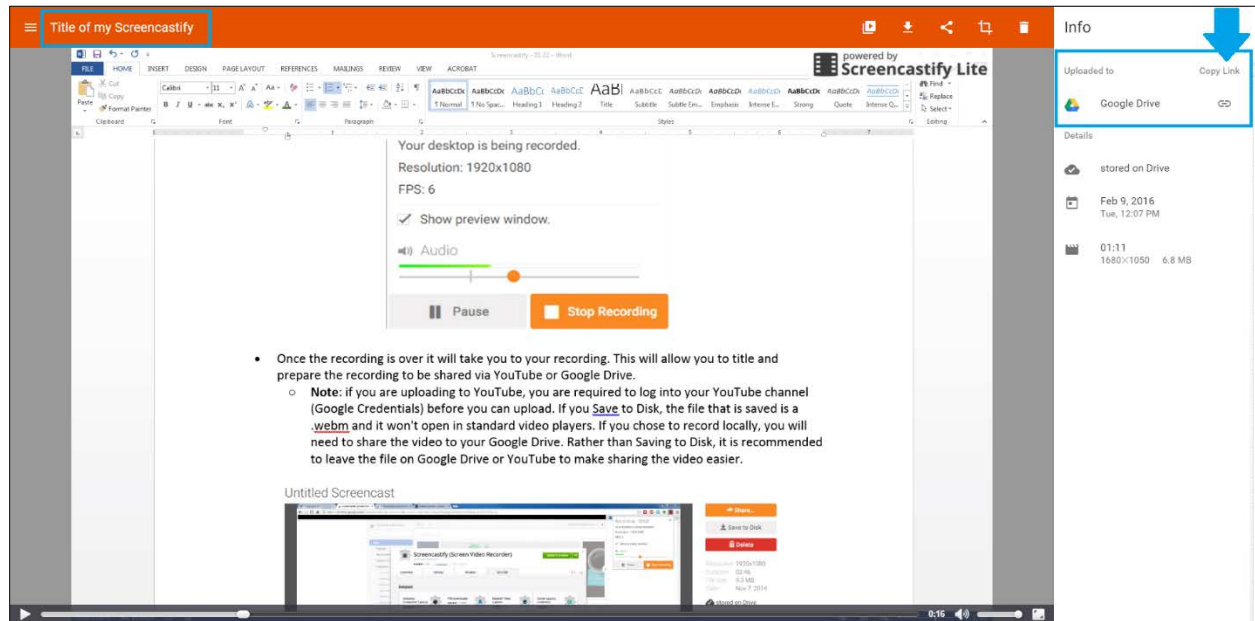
Title of my Screencastify

Info

Uploaded to

Copy Link

Google Drive

Details

stored on Drive

Feb 9, 2016
Tue, 12:07 PM

01:11
1680×1050 6.8 MB

powered by
Screencastify Lite

FILE HOME INSERT DESIGN PAGE LAYOUT REFERENCES MAILINGS REVIEW VIEW ACROBAT

Your desktop is being recorded.

Resolution: 1920x1080

FPS: 6

Show preview window.

Audio

Pause

Stop Recording

• Once the recording is over it will take you to your recording. This will allow you to title and prepare the recording to be shared via YouTube or Google Drive.
  ○ Note: if you are uploading to YouTube, you are required to log into your YouTube channel (Google Credentials) before you can upload. If you Save to Disk, the file that is saved is a .webm and it won't open in standard video players. If you chose to record locally, you will need to share the video to your Google Drive. Rather than Saving to Disk, it is recommended to leave the file on Google Drive or YouTube to make sharing the video easier.

Untitled Screencast

Screencastify (Screen Video Recorder)

Share...

Save to Disk

Delete

stored on Drive

0:16